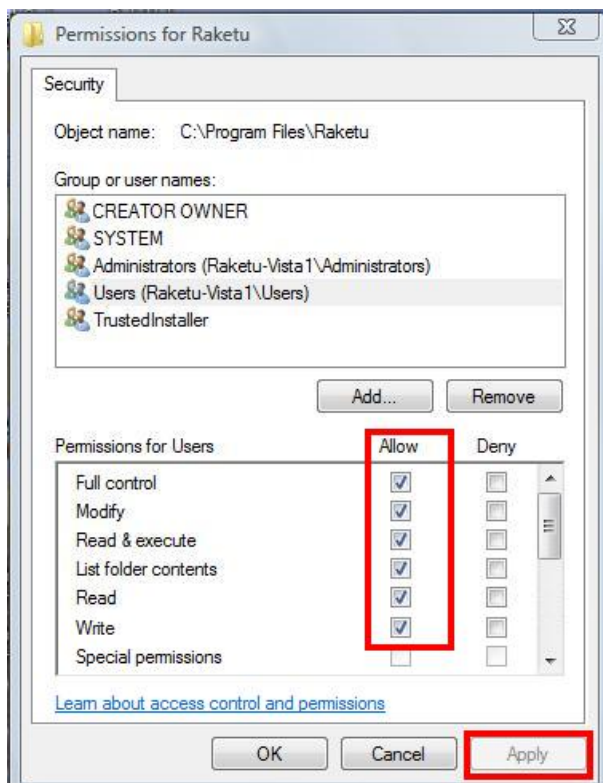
Permissions for Raketu

Security

Object name: C:\Program Files\Raketu

Group or user names:

CREATOR OWNER
SYSTEM
Administrators (Raketu-Vista1\Administrators)
Users (Raketu-Vista1\Users)
TrustedInstaller

Add... Remove

| Permissions for Users | Allow | Deny |
|---|---|---|
| Full control | ☑ | ☐ |
| Modify | ☑ | ☐ |
| Read & execute | ☑ | ☐ |
| List folder contents | ☑ | ☐ |
| Read | ☑ | ☐ |
| Write | ☑ | ☐ |
| Special permissions | ☐ | ☐ |

Learn about access control and permissions

OK Cancel Apply